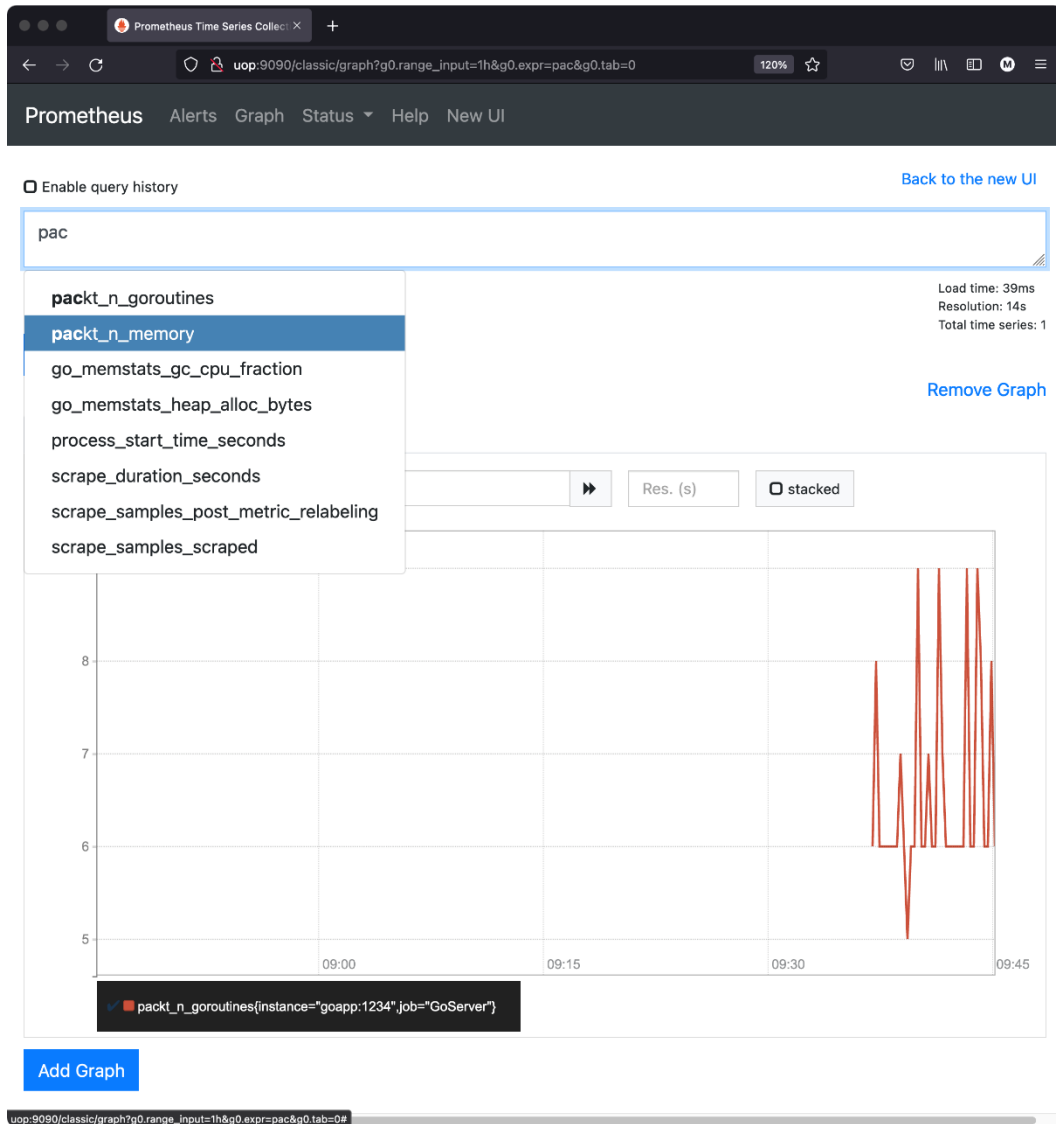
Prometheus Time Series Collect ×
+
uop:9090/classic/graph?g0.range_input=1h&g0.expr=pac&g0.tab=0
120%
M

Prometheus Alerts Graph Status Help New UI

Enable query history

Back to the new UI

pac

packt_n_goroutines
packt_n_memory
go_memstats_gc_cpu_fraction
go_memstats_heap_alloc_bytes
process_start_time_seconds
scrape_duration_seconds
scrape_samples_post_metric_relabeling
scrape_samples_scraped

Load time: 39ms
Resolution: 14s
Total time series: 1

Remove Graph

Res. (s)
stacked

8
7
6
5
09:00
09:15
09:30
09:45

packt_n_goroutines{instance="goapp:1234",job="GoServer"}

Add Graph

uop:9090/classic/graph?g0.range_input=1h&g0.expr=pac&g0.tab=0#